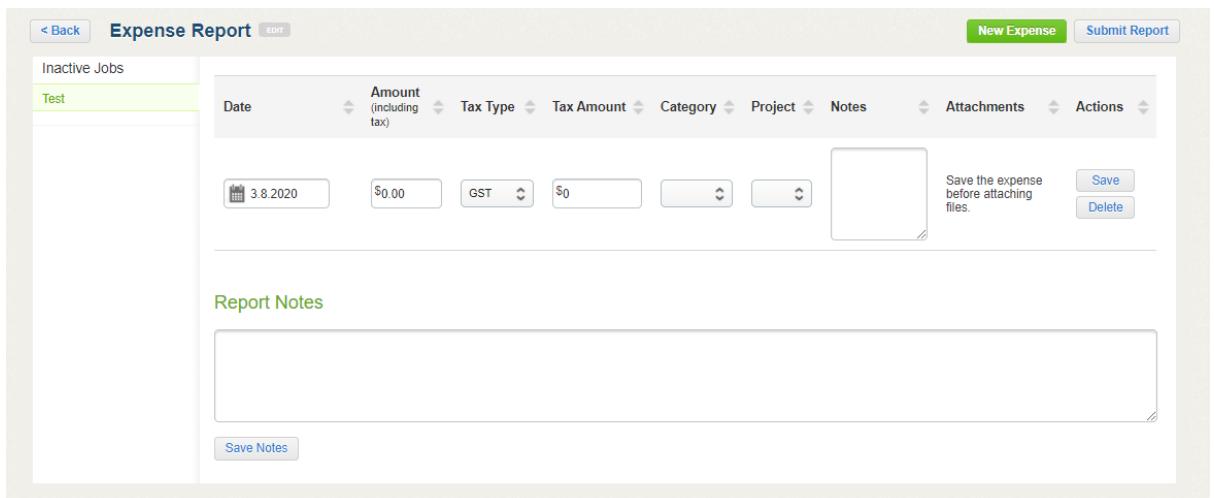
< Back Expense Report EDIT

New Expense Submit Report

Inactive Jobs

Test

| Date | Amount (including tax) | Tax Type | Tax Amount | Category | Project | Notes | Attachments | Actions |
|---|---|---|---|---|---|---|---|---|
| 3.8.2020 | $0.00 | GST | $0 | | | | Save the expense before attaching files. | Save Delete |

Report Notes

Save Notes